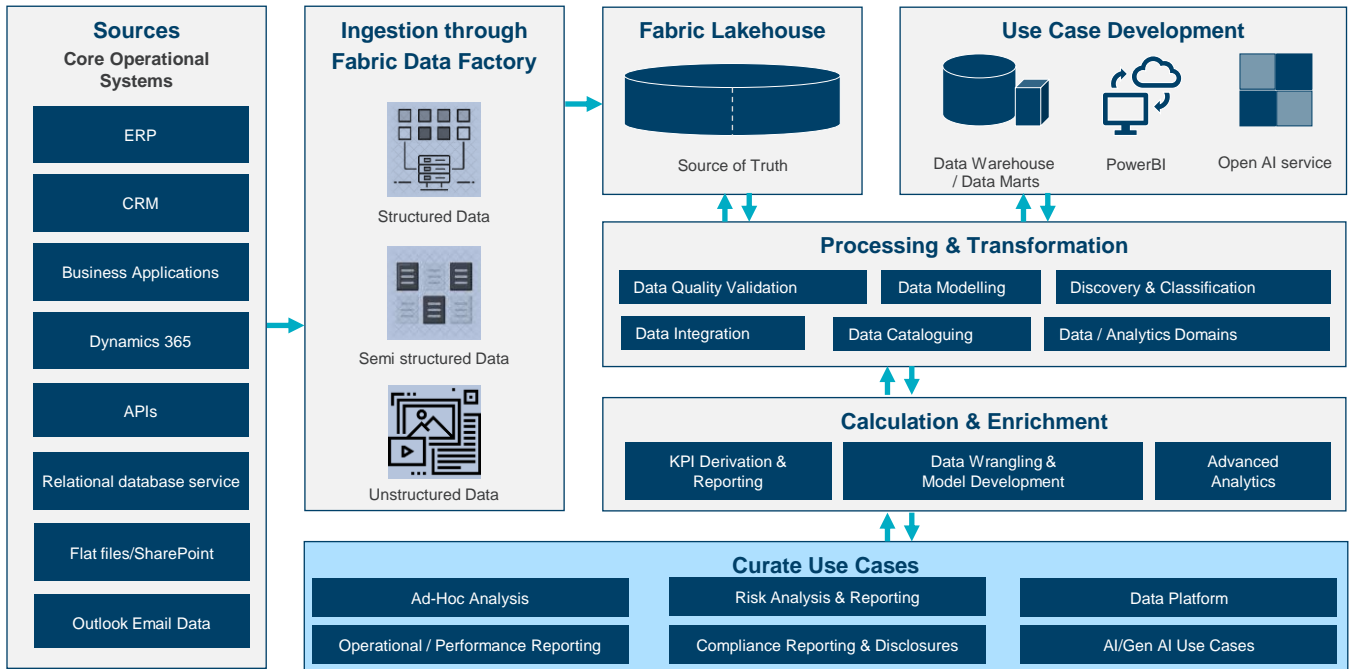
Sources
Core Operational Systems

ERP

CRM

Business Applications

Dynamics 365

APIs

Relational database service

Flat files/SharePoint

Outlook Email Data

Ingestion through Fabric Data Factory

Structured Data

Semi structured Data

Unstructured Data

Fabric Lakehouse

Source of Truth

Use Case Development

Data Warehouse / Data Marts

PowerBI

Open AI service

Processing & Transformation

Data Quality Validation

Data Modelling

Discovery & Classification

Data Integration

Data Cataloguing

Data / Analytics Domains

Calculation & Enrichment

KPI Derivation & Reporting

Data Wrangling & Model Development

Advanced Analytics

Curate Use Cases

Ad-Hoc Analysis

Risk Analysis & Reporting

Data Platform

Operational / Performance Reporting

Compliance Reporting & Disclosures

AI/Gen AI Use Cases